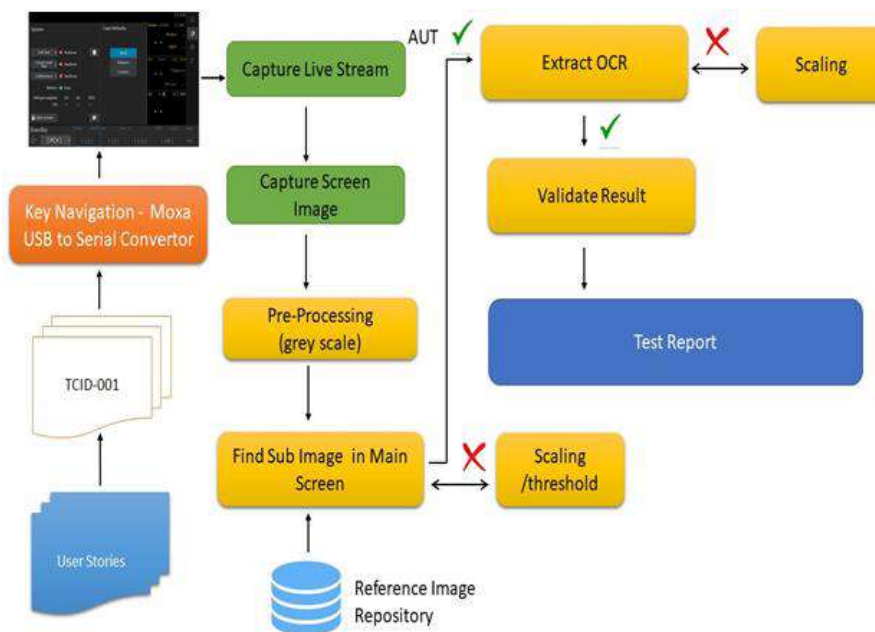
Capture Live Stream

Capture Screen Image

Pre-Processing (grey scale)

Find Sub Image in Main Screen

Scaling /threshold

Reference Image Repository

AUT ✓

Extract OCR

Scaling

Validate Result

Test Report

Key Navigation - Moxa USB to Serial Convertor

TCID-001

User Stories